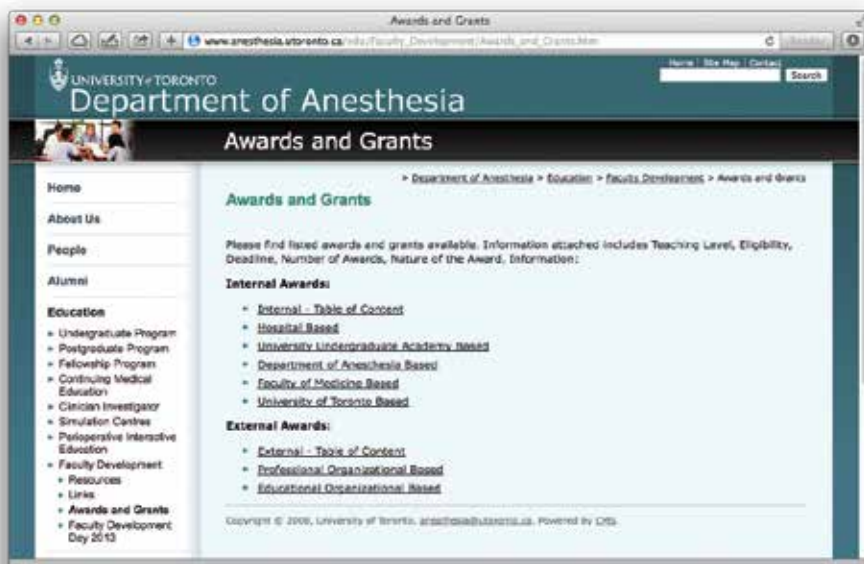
Awards and Grants

www.anesthesia.utoronto.ca/Info/Faculty_Development/Awards_and_Grants.htm

Home | Site Map | Contact

Search

UNIVERSITY of TORONTO

Department of Anesthesia

Awards and Grants

Home

About Us

People

Alumni

Education

» Undergraduate Program
» Postgraduate Program
» Fellowship Program
» Continuing Medical Education
» Clinician Investigator
» Simulation Centres
» Perioperative Interactive Education
» Faculty Development
» Resources
» Links
» Awards and Grants
» Faculty Development Day 2013

> Department of Anesthesia > Education > Faculty Development > Awards and Grants

Awards and Grants

Please find listed awards and grants available. Information attached includes Teaching Level, Eligibility, Deadline, Number of Awards, Nature of the Award, Information:

Internal Awards:

» Internal - Table of Content
» Hospital Based
» University Undergraduate Academy Based
» Department of Anesthesia Based
» Faculty of Medicine Based
» University of Toronto Based

External Awards:

» External - Table of Content
» Professional Organizational Based
» Educational Organizational Based

Copyright © 2008, University of Toronto, anesthesia@utoronto.ca, Powered by CMS